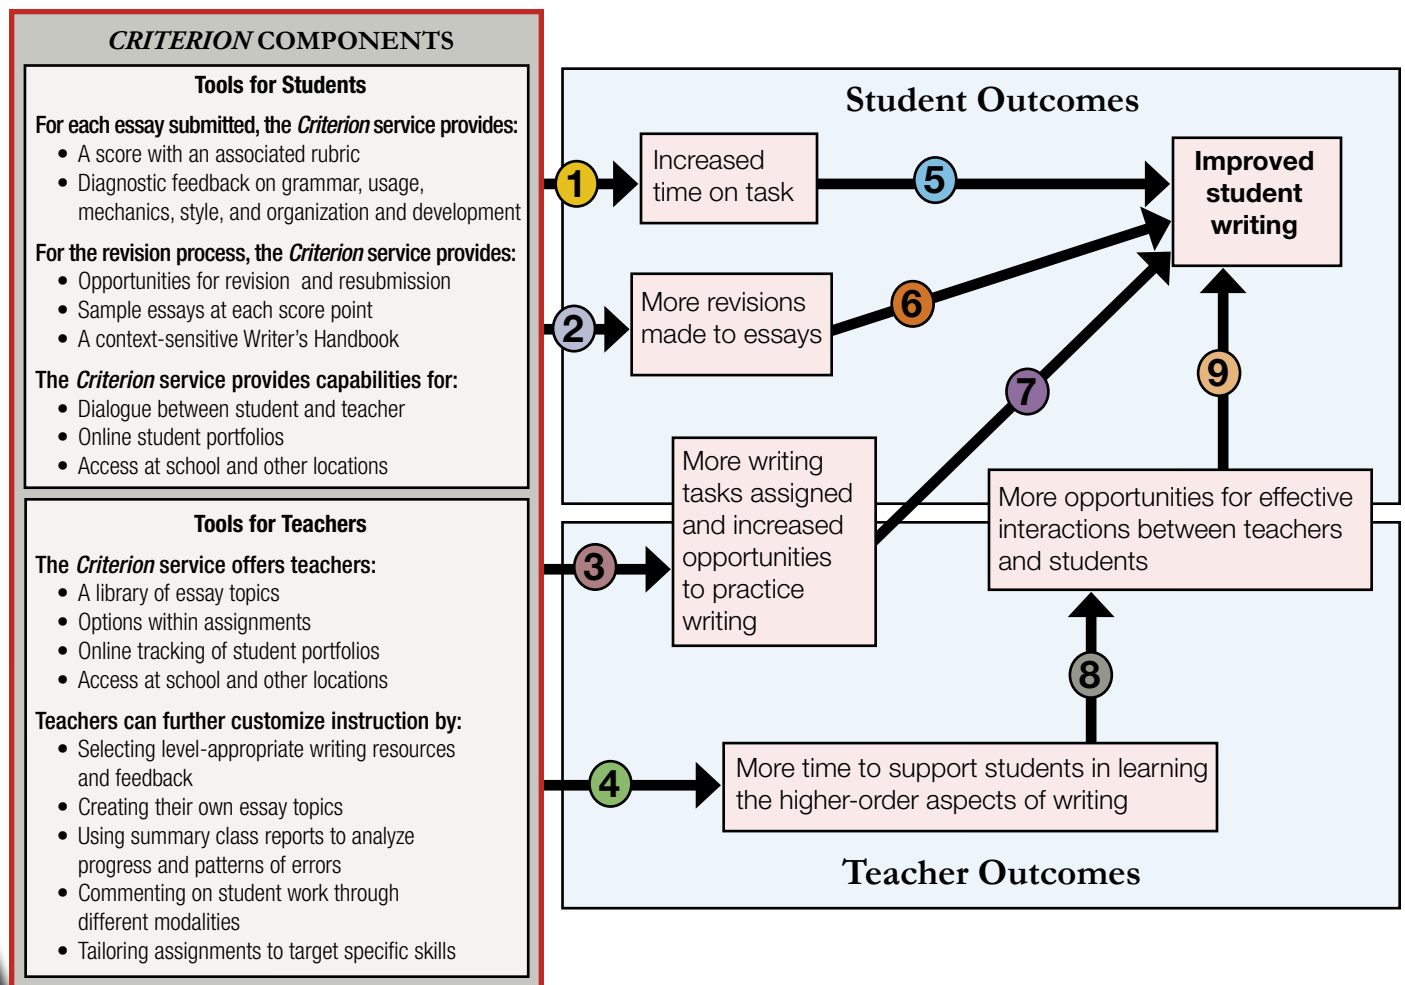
*CRITERION* COMPONENTS

Tools for Students

For each essay submitted, the *Criterion* service provides:
- A score with an associated rubric
- Diagnostic feedback on grammar, usage, mechanics, style, and organization and development

For the revision process, the *Criterion* service provides:
- Opportunities for revision and resubmission
- Sample essays at each score point
- A context-sensitive Writer's Handbook

The *Criterion* service provides capabilities for:
- Dialogue between student and teacher
- Online student portfolios
- Access at school and other locations

Tools for Teachers

The *Criterion* service offers teachers:
- A library of essay topics
- Options within assignments
- Online tracking of student portfolios
- Access at school and other locations

Teachers can further customize instruction by:
- Selecting level-appropriate writing resources and feedback
- Creating their own essay topics
- Using summary class reports to analyze progress and patterns of errors
- Commenting on student work through different modalities
- Tailoring assignments to target specific skills

Student Outcomes

1

Increased time on task

5

Improved student writing

2

More revisions made to essays

6

7

9

3

More writing tasks assigned and increased opportunities to practice writing

More opportunities for effective interactions between teachers and students

8

4

More time to support students in learning the higher-order aspects of writing

Teacher Outcomes